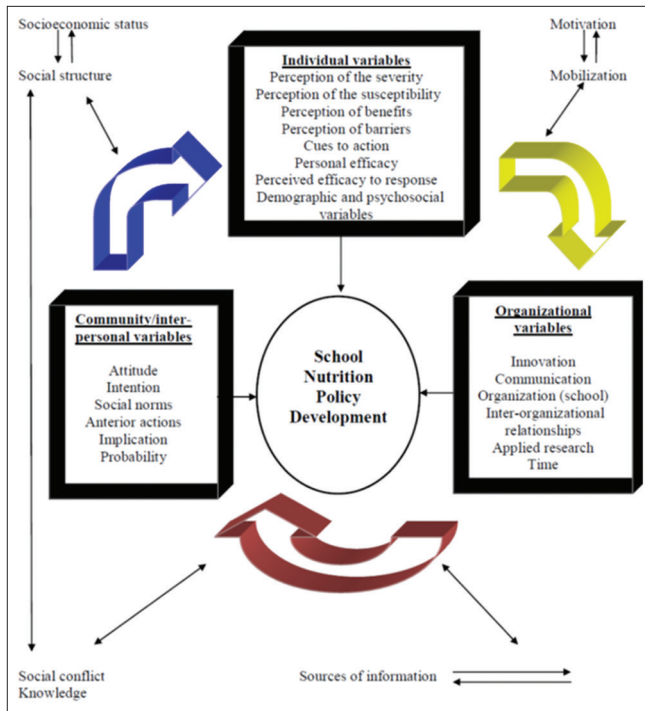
Socioeconomic status

Social structure

Motivation

Mobilization

Individual variables
Perception of the severity
Perception of the susceptibility
Perception of benefits
Perception of barriers
Cues to action
Personal efficacy
Perceived efficacy to response
Demographic and psychosocial variables

Community/interpersonal variables
Attitude
Intention
Social norms
Anterior actions
Implication
Probability

School Nutrition Policy Development

Organizational variables
Innovation
Communication
Organization (school)
Inter-organizational relationships
Applied research
Time

Social conflict
Knowledge

Sources of information